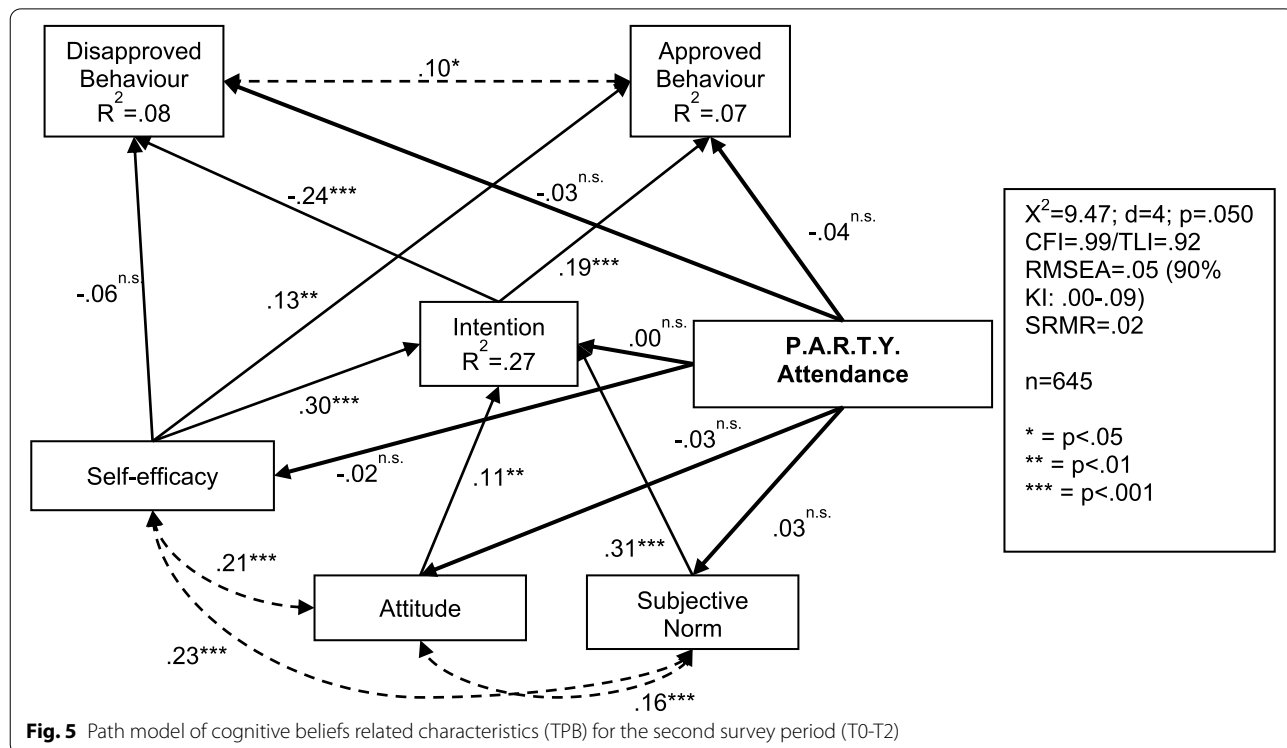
Disapproved Behaviour $R^2$=.08

.10*

Approved Behaviour $R^2$=.07

-.24***

-.03$^{n.s.}$

-.04$^{n.s.}$

$X^2$=9.47; d=4; p=.050
CFI=.99/TLI=.92
RMSEA=.05 (90% KI: .00-.09)
SRMR=.02

n=645

* = p<.05
** = p<.01
*** = p<.001

-.06$^{n.s.}$

.13**

.19***

Intention $R^2$=.27

.00$^{n.s.}$

P.A.R.T.Y. Attendance

.30***

-.03$^{n.s.}$

Self-efficacy

-.02$^{n.s.}$

.11**

.03$^{n.s.}$

.21***

.31***

Attitude

Subjective Norm

.23***

.16***

**Fig. 5** Path model of cognitive beliefs related characteristics (TPB) for the second survey period (T0-T2)